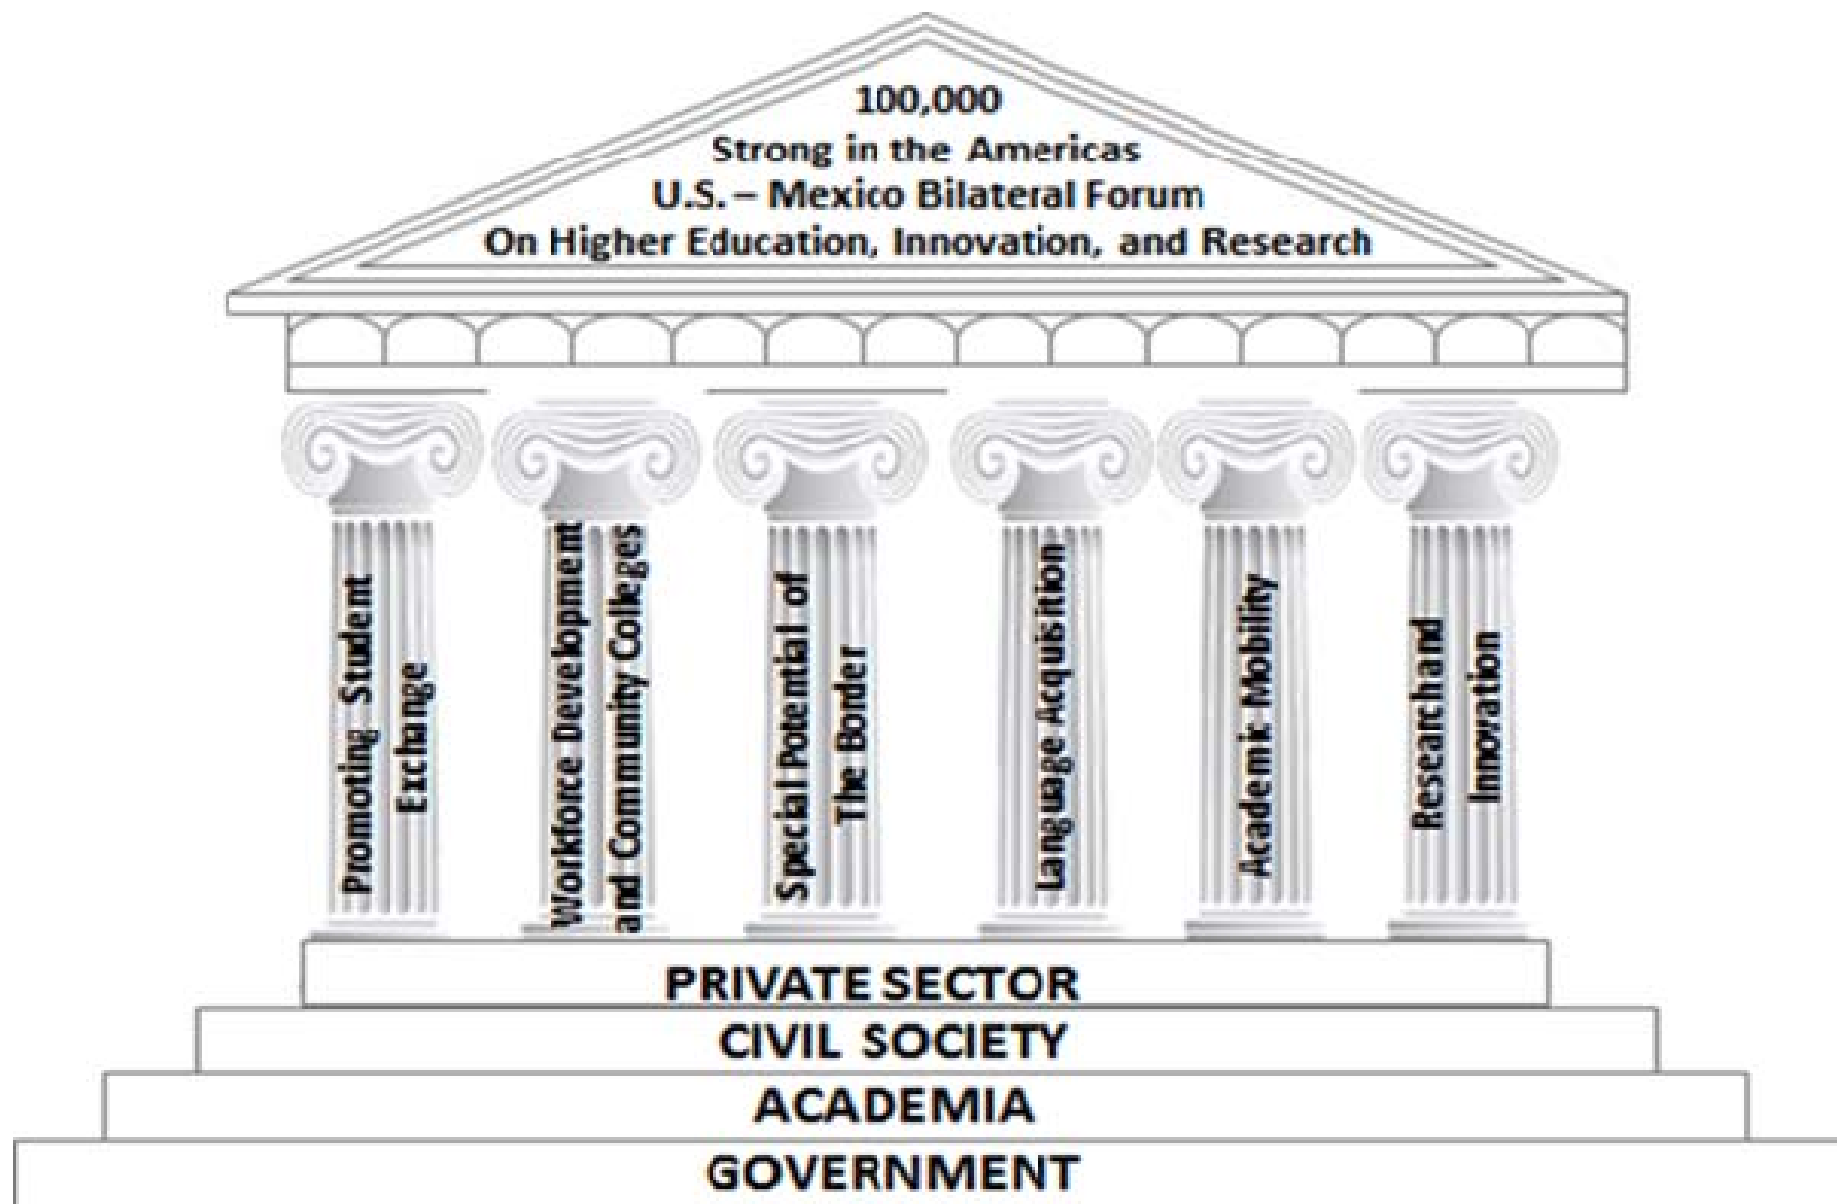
100,000
Strong in the Americas
U.S. – Mexico Bilateral Forum
On Higher Education, Innovation, and Research

Promoting Student Exchange

Workforce Development and Community Colleges

Special Potential of The Border

Language Acquisition

Academic Mobility

Researchand Innovation

PRIVATE SECTOR
CIVIL SOCIETY
ACADEMIA
GOVERNMENT